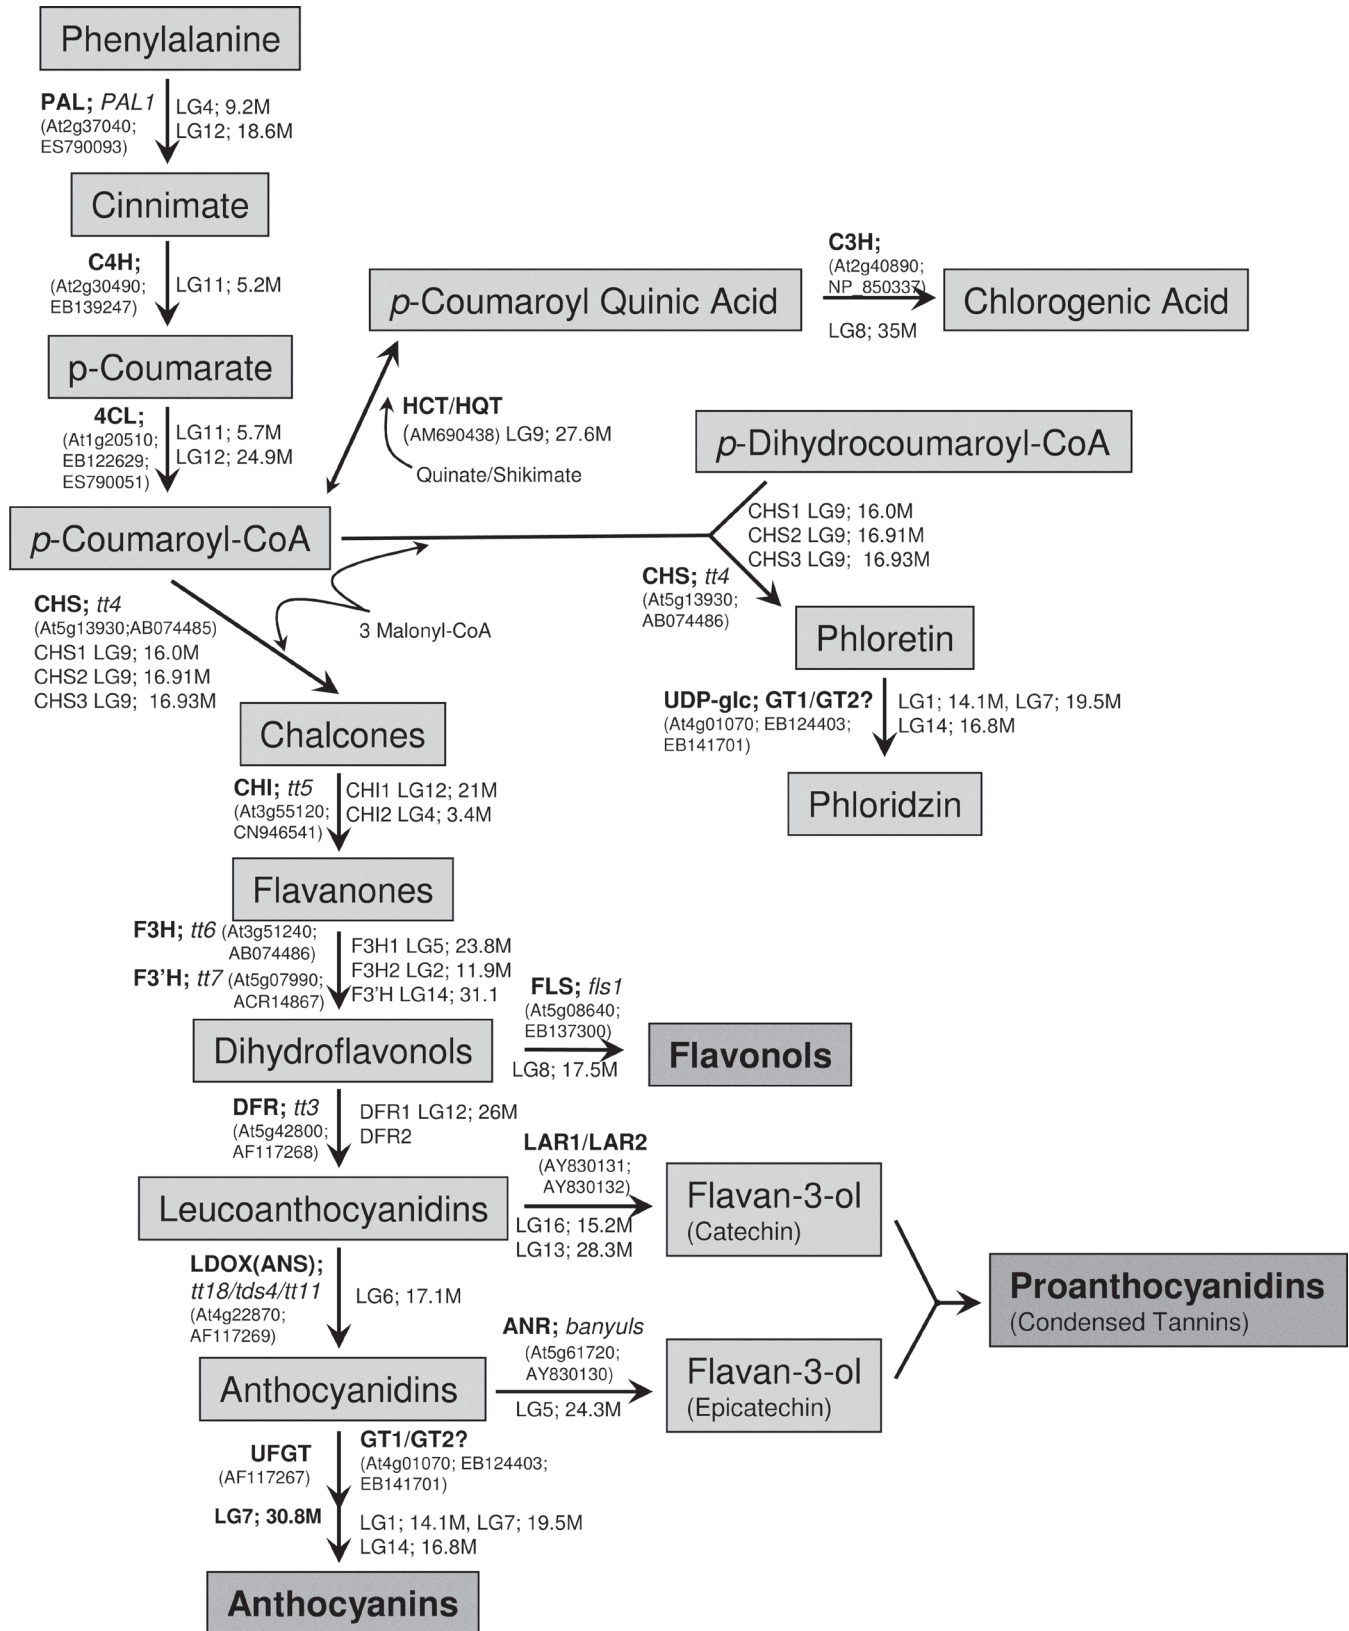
Phenylalanine

PAL; PAL1 (At2g37040; ES790093)
LG4; 9.2M
LG12; 18.6M

Cinnimate

C4H; (At2g30490; EB139247)
LG11; 5.2M

p-Coumarate

4CL; (At1g20510; EB122629; ES790051)
LG11; 5.7M
LG12; 24.9M

p-Coumaroyl-CoA

p-Coumaroyl Quinic Acid

HCT/HQT (AM690438) LG9; 27.6M
Quinate/Shikimate

C3H; (At2g40890; NP_850337)
LG8; 35M

Chlorogenic Acid

p-Dihydrocoumaroyl-CoA

CHS1 LG9; 16.0M
CHS2 LG9; 16.91M
CHS3 LG9; 16.93M

CHS; tt4 (At5g13930; AB074486)

Phloretin

UDP-glc; GT1/GT2? (At4g01070; EB124403; EB141701)
LG1; 14.1M, LG7; 19.5M
LG14; 16.8M

Phloridzin

3 Malonyl-CoA

CHS; tt4 (At5g13930;AB074485)
CHS1 LG9; 16.0M
CHS2 LG9; 16.91M
CHS3 LG9; 16.93M

Chalcones

CHI; tt5 (At3g55120; CN946541)
CHI1 LG12; 21M
CHI2 LG4; 3.4M

Flavanones

F3H; tt6 (At3g51240; AB074486)
F3'H; tt7 (At5g07990; ACR14867)
F3H1 LG5; 23.8M
F3H2 LG2; 11.9M
F3'H LG14; 31.1

Dihydroflavonols

FLS; fls1 (At5g08640; EB137300)
LG8; 17.5M

Flavonols

DFR; tt3 (At5g42800; AF117268)
DFR1 LG12; 26M
DFR2

Leucoanthocyanidins

LAR1/LAR2 (AY830131; AY830132)
LG16; 15.2M
LG13; 28.3M

Flavan-3-ol (Catechin)

LDOX(ANS); tt18/tds4/tt11 (At4g22870; AF117269)
LG6; 17.1M

Anthocyanidins

ANR; banyuls (At5g61720; AY830130)
LG5; 24.3M

Flavan-3-ol (Epicatechin)

Proanthocyanidins (Condensed Tannins)

UFGT (AF117267)
LG7; 30.8M

GT1/GT2? (At4g01070; EB124403; EB141701)
LG1; 14.1M, LG7; 19.5M
LG14; 16.8M

Anthocyanins